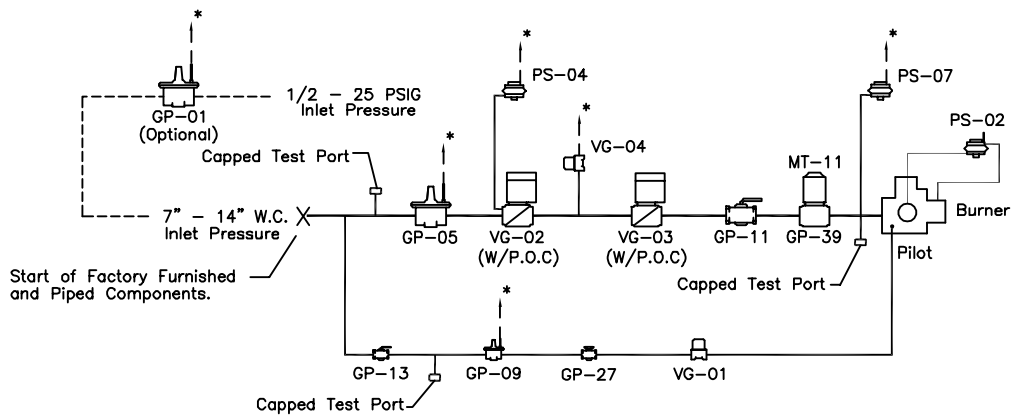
*

GP-01
(Optional)

1/2 – 25 PSIG
Inlet Pressure

*
PS-04

*
VG-04

*
PS-07

PS-02

Capped Test Port

*

MT-11

7" – 14" W.C.
Inlet Pressure

GP-05

VG-02
(W/P.O.C)

VG-03
(W/P.O.C)

GP-11

GP-39

Burner

Pilot

Start of Factory Furnished
and Piped Components.

Capped Test Port

*

GP-13

GP-09

GP-27

VG-01

Capped Test Port